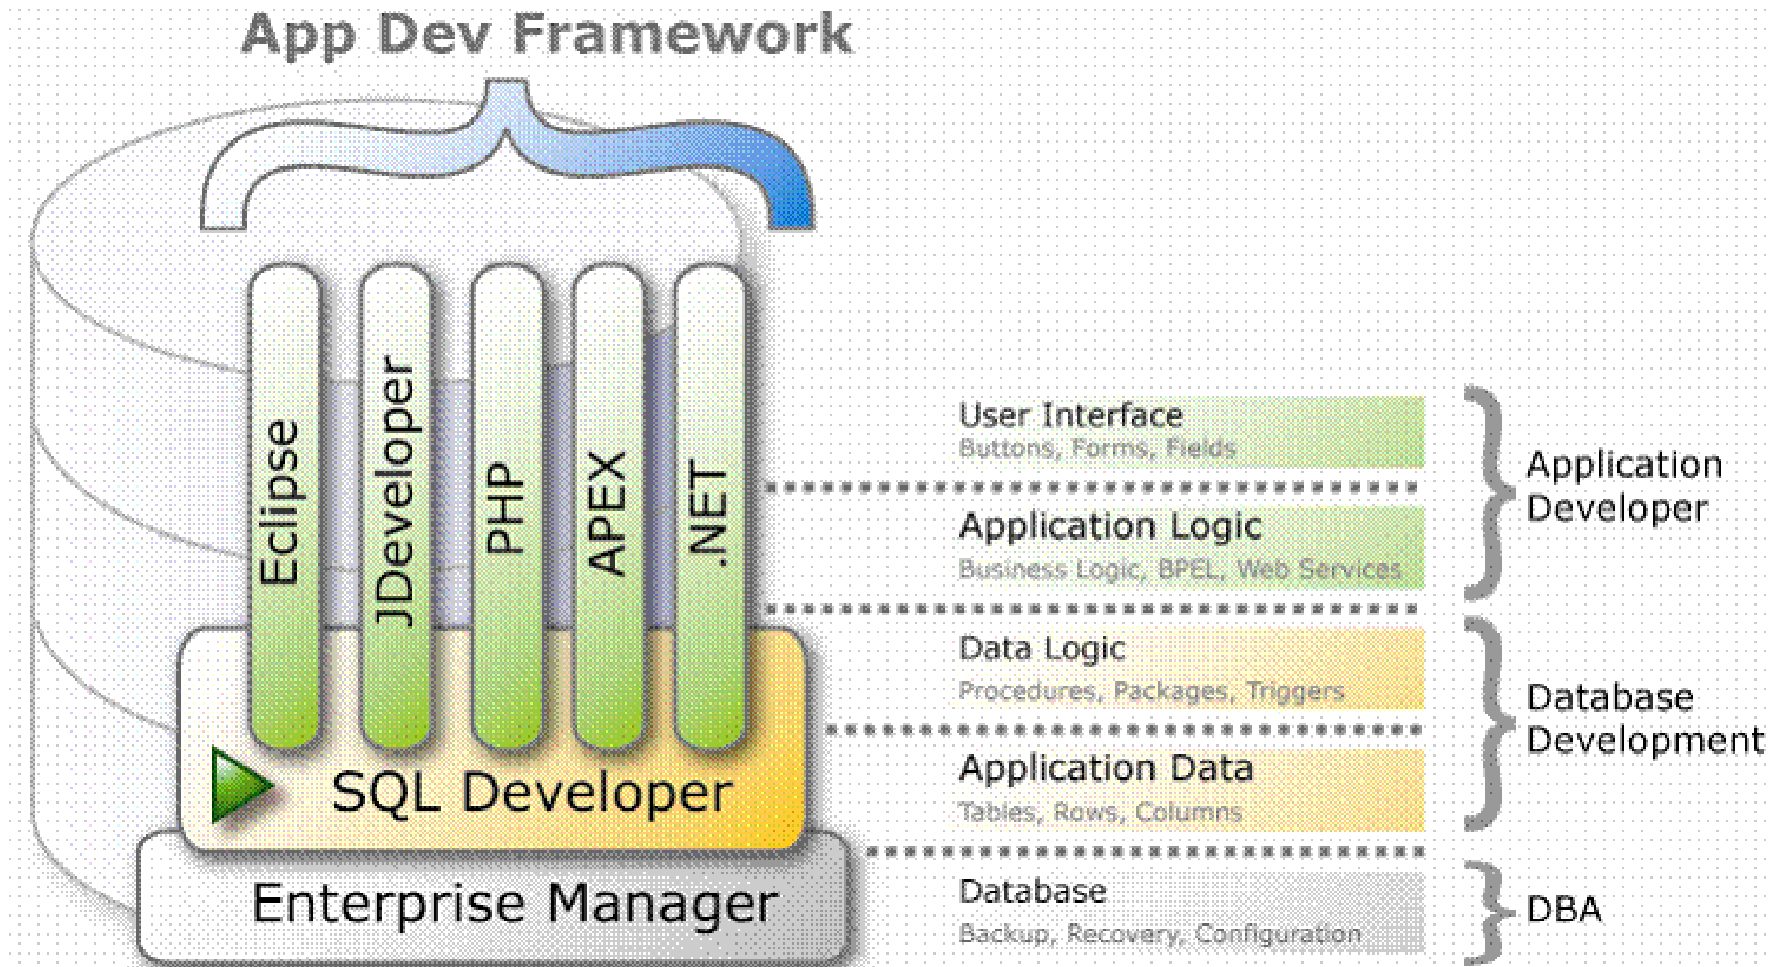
App Dev Framework

Eclipse

JDeveloper

PHP

APEX

.NET

SQL Developer

Enterprise Manager

User Interface
Buttons, Forms, Fields

Application Logic
Business Logic, BPEL, Web Services

Application Developer

Data Logic
Procedures, Packages, Triggers

Application Data
Tables, Rows, Columns

Database Development

Database
Backup, Recovery, Configuration

DBA